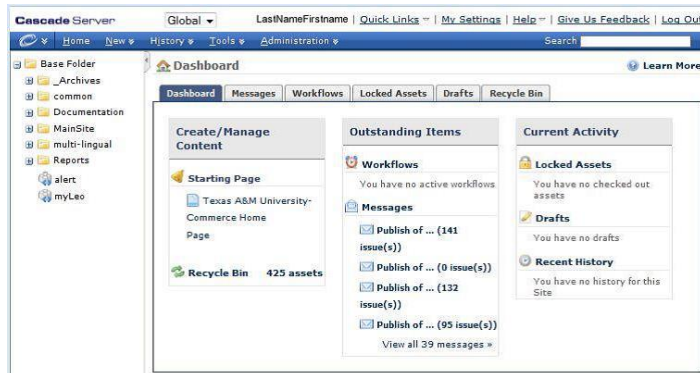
Cascade Server

Global

LastNameFirstname | Quick Links | My Settings | Help | Give Us Feedback | Log Out

Home New History Tools Administration

Search

Base Folder
_Archives
common
Documentation
MainSite
multi-lingual
Reports
alert
myLeo

Dashboard

Learn More

Dashboard | Messages | Workflows | Locked Assets | Drafts | Recycle Bin

Create/Manage Content

Starting Page

Texas A&M University-Commerce Home Page

Recycle Bin 425 assets

Outstanding Items

Workflows

You have no active workflows

Messages

Publish of ... (141 issue(s))

Publish of ... (0 issue(s))

Publish of ... (132 issue(s))

Publish of ... (95 issue(s))

View all 39 messages »

Current Activity

Locked Assets

You have no checked out assets

Drafts

You have no drafts

Recent History

You have no history for this Site